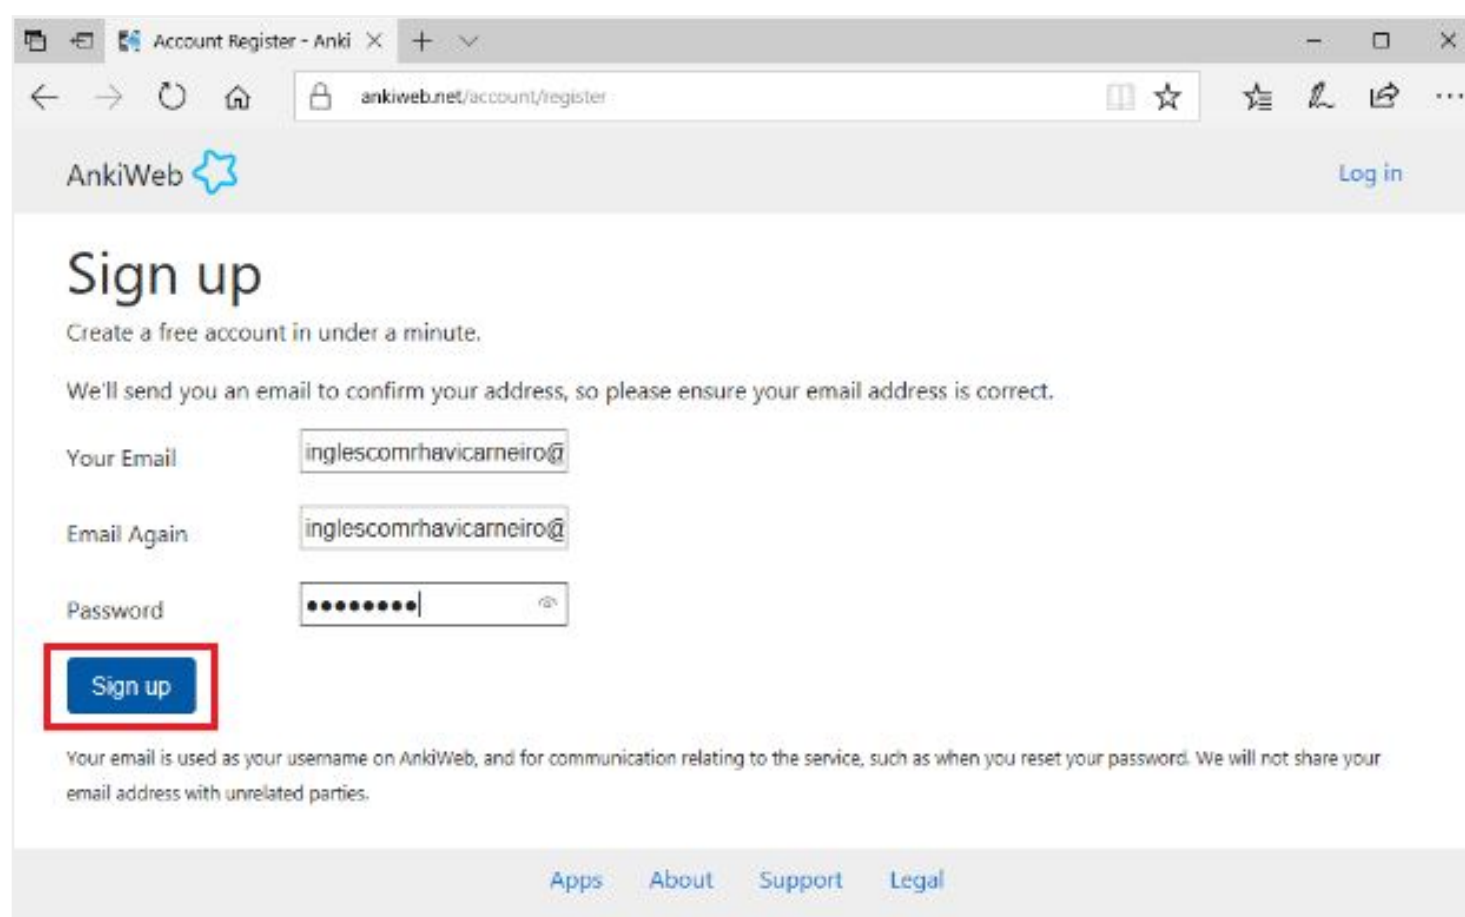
Account Register - Anki

ankiweb.net/account/register

AnkiWeb

Log in

Sign up

Create a free account in under a minute.

We'll send you an email to confirm your address, so please ensure your email address is correct.

Your Email inglescomrhavicarneiro@

Email Again inglescomrhavicarneiro@

Password ••••••••

Sign up

Your email is used as your username on AnkiWeb, and for communication relating to the service, such as when you reset your password. We will not share your email address with unrelated parties.

Apps About Support Legal